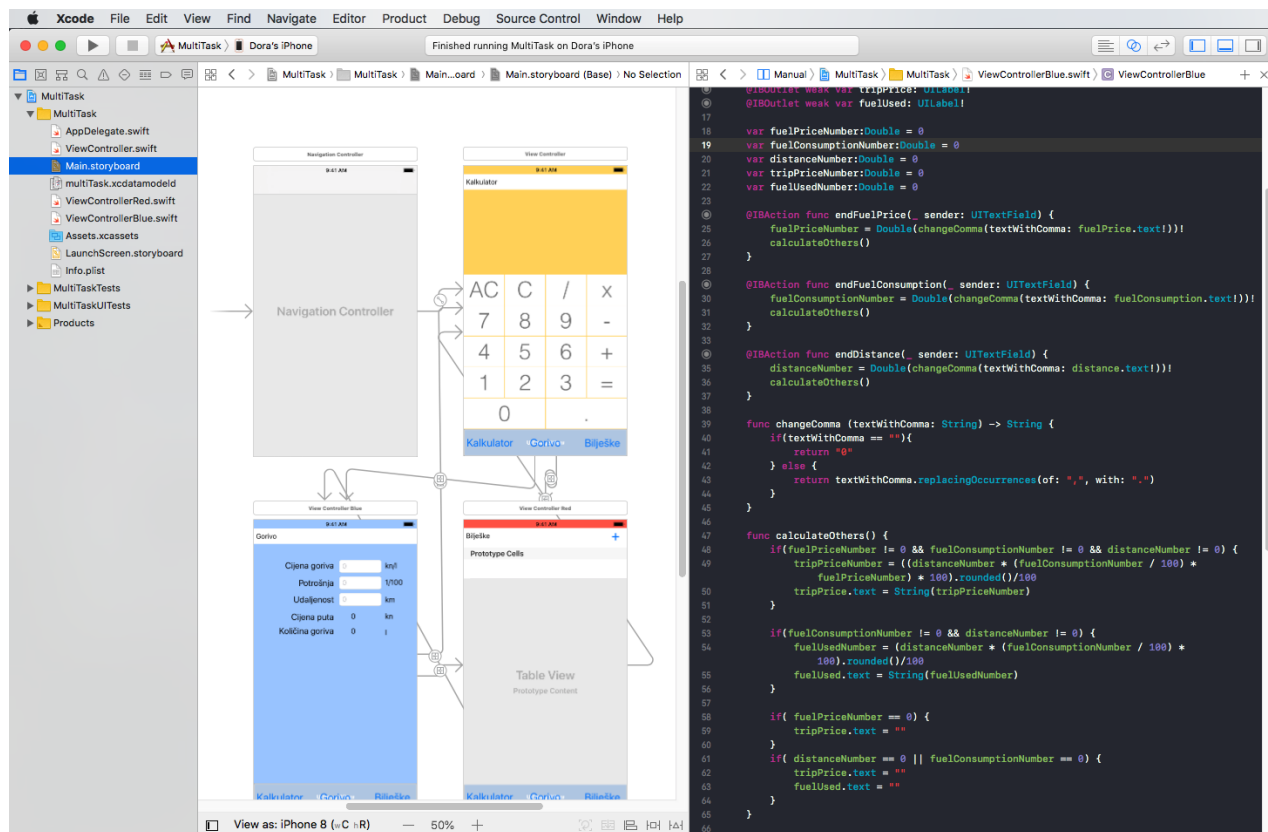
Xcode File Edit View Find Navigate Editor Product Debug Source Control Window Help

MultiTask 〉 Dora's iPhone

Finished running MultiTask on Dora's iPhone

MultiTask 〉 MultiTask 〉 Main...oard 〉 Main.storyboard (Base) 〉 No Selection

Manual 〉 MultiTask 〉 MultiTask 〉 ViewControllerBlue.swift 〉 ViewControllerBlue

MultiTask
MultiTask
AppDelegate.swift
ViewController.swift
Main.storyboard
multiTask.xcdatamodeld
ViewControllerRed.swift
ViewControllerBlue.swift
Assets.xcassets
LaunchScreen.storyboard
Info.plist
MultiTaskTests
MultiTaskUITests
Products

Navigation Controller
9:41 AM
Navigation Controller

View Controller
9:41 AM
Kalkulator
AC C / x
7 8 9 -
4 5 6 +
1 2 3 =
0 .
Kalkulator Gorivo Bilješke

View Controller Blue
9:41 AM
Gorivo
Cijena goriva 0 kn/l
Potrošnja 0 l/100
Udaljenost 0 km
Cijena puta 0 kn
Količina goriva 0 l
Kalkulator Gorivo Bilješke

View Controller Red
9:41 AM
Bilješke +
Prototype Cells
Table View
Prototype Content
Kalkulator Gorivo Bilješke

View as: iPhone 8 (wC hR) — 50% +

@IBOutlet weak var tripPrice: UILabel!
@IBOutlet weak var fuelUsed: UILabel!

18 var fuelPriceNumber:Double = 0
19 var fuelConsumptionNumber:Double = 0
20 var distanceNumber:Double = 0
21 var tripPriceNumber:Double = 0
22 var fuelUsedNumber:Double = 0
23
24 @IBAction func endFuelPrice(_ sender: UITextField) {
25 fuelPriceNumber = Double(changeComma(textWithComma: fuelPrice.text!))!
26 calculateOthers()
27 }
28
29 @IBAction func endFuelConsumption(_ sender: UITextField) {
30 fuelConsumptionNumber = Double(changeComma(textWithComma: fuelConsumption.text!))!
31 calculateOthers()
32 }
33
34 @IBAction func endDistance(_ sender: UITextField) {
35 distanceNumber = Double(changeComma(textWithComma: distance.text!))!
36 calculateOthers()
37 }
38
39 func changeComma (textWithComma: String) -> String {
40 if(textWithComma == ""){
41 return "0"
42 } else {
43 return textWithComma.replacingOccurrences(of: ",", with: ".")
44 }
45 }
46
47 func calculateOthers() {
48 if(fuelPriceNumber != 0 && fuelConsumptionNumber != 0 && distanceNumber != 0) {
49 tripPriceNumber = ((distanceNumber * (fuelConsumptionNumber / 100) * fuelPriceNumber) * 100).rounded()/100
50 tripPrice.text = String(tripPriceNumber)
51 }
52
53 if(fuelConsumptionNumber != 0 && distanceNumber != 0) {
54 fuelUsedNumber = (distanceNumber * (fuelConsumptionNumber / 100) * 100).rounded()/100
55 fuelUsed.text = String(fuelUsedNumber)
56 }
57
58 if( fuelPriceNumber == 0) {
59 tripPrice.text = ""
60 }
61 if( distanceNumber == 0 || fuelConsumptionNumber == 0) {
62 tripPrice.text = ""
63 fuelUsed.text = ""
64 }
65 }
66